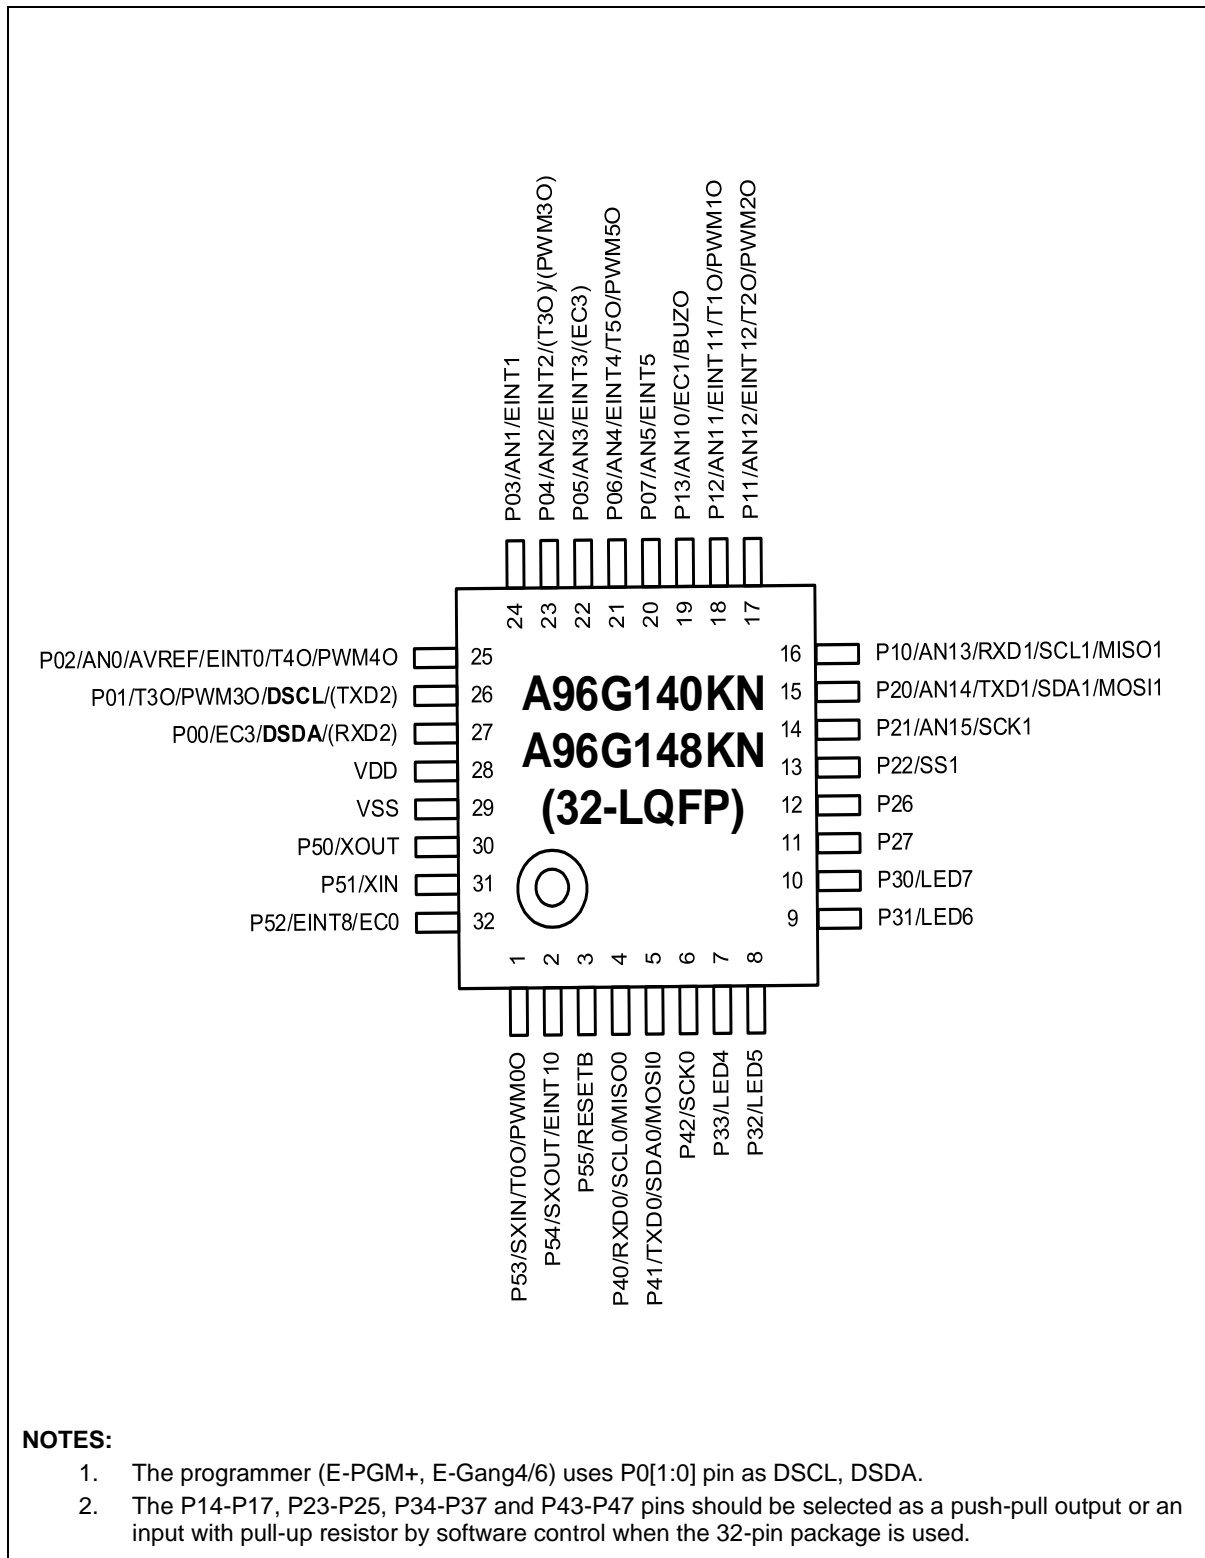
P03/AN1/EINT1
P04/AN2/EINT2/(T3O)/(PWM3O)
P05/AN3/EINT3/(EC3)
P06/AN4/EINT4/T5O/PWM5O
P07/AN5/EINT5
P13/AN10/EC1/BUZO
P12/AN11/EINT11/T1O/PWM1O
P11/AN12/EINT12/T2O/PWM2O

24 23 22 21 20 19 18 17

P02/AN0/AVREF/EINT0/T4O/PWM4O 25
P01/T3O/PWM3O/**DSCL**/(TXD2) 26
P00/EC3/**DSDA**/(RXD2) 27
VDD 28
VSS 29
P50/XOUT 30
P51/XIN 31
P52/EINT8/EC0 32

**A96G140KN**
**A96G148KN**
**(32-LQFP)**

16 P10/AN13/RXD1/SCL1/MISO1
15 P20/AN14/TXD1/SDA1/MOSI1
14 P21/AN15/SCK1
13 P22/SS1
12 P26
11 P27
10 P30/LED7
9 P31/LED6

1 2 3 4 5 6 7 8

P53/SXIN/T0O/PWM0O
P54/SXOUT/EINT10
P55/RESETB
P40/RXD0/SCL0/MISO0
P41/TXD0/SDA0/MOSI0
P42/SCK0
P33/LED4
P32/LED5

**NOTES:**
1. The programmer (E-PGM+, E-Gang4/6) uses P0[1:0] pin as DSCL, DSDA.
2. The P14-P17, P23-P25, P34-P37 and P43-P47 pins should be selected as a push-pull output or an input with pull-up resistor by software control when the 32-pin package is used.